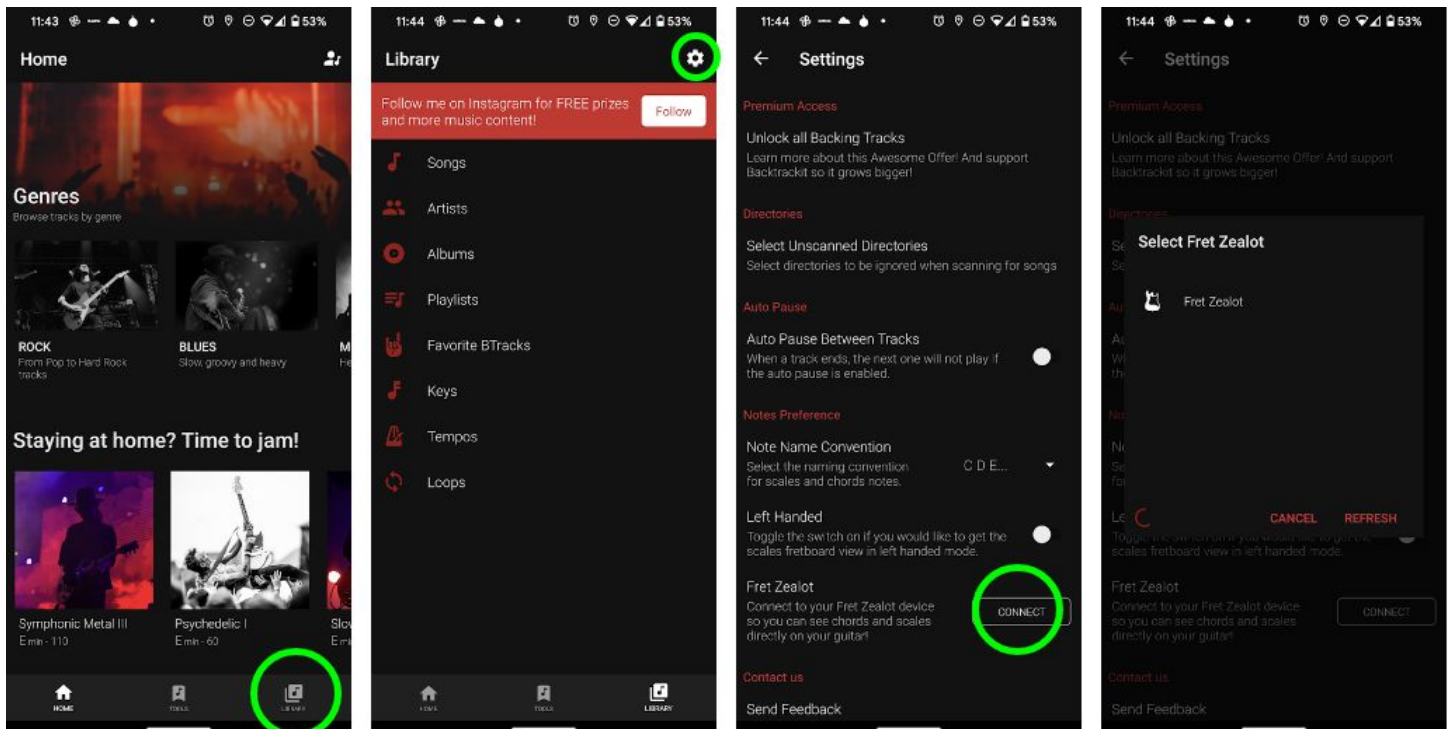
11:43 53%

Home

Genres
Browse tracks by genre

ROCK
From Pop to Hard Rock tracks

BLUES
Slow, groovy and heavy

M
He

Staying at home? Time to jam!

Symphonic Metal III
E min - 110

Psychedelic I
E min - 60

Slo
E m

HOME
TOOLS
LIBRARY

11:44 53%

Library

Follow me on Instagram for FREE prizes and more music content!
Follow

Songs
Artists
Albums
Playlists
Favorite BTracks
Keys
Tempos
Loops

HOME
TOOLS
LIBRARY

11:44 53%

Settings

Premium Access

Unlock all Backing Tracks
Learn more about this Awesome Offer! And support Backtrackit so it grows bigger!

Directories

Select Unscanned Directories
Select directories to be ignored when scanning for songs

Auto Pause

Auto Pause Between Tracks
When a track ends, the next one will not play if the auto pause is enabled.

Notes Preference

Note Name Convention
Select the naming convention for scales and chords notes.
C D E...

Left Handed
Toggle the switch on if you would like to get the scales fretboard view in left handed mode.

Fret Zealot
Connect to your Fret Zealot device so you can see chords and scales directly on your guitar!
CONNECT

Contact us

Send Feedback

11:44 53%

Settings

Premium Access

Unlock all Backing Tracks
Learn more about this Awesome Offer! And support Backtrackit so it grows bigger!

Select Fret Zealot

Fret Zealot

CANCEL
REFRESH

scales fretboard view in left handed mode.

Fret Zealot
Connect to your Fret Zealot device so you can see chords and scales directly on your guitar!
CONNECT

Contact us

Send Feedback